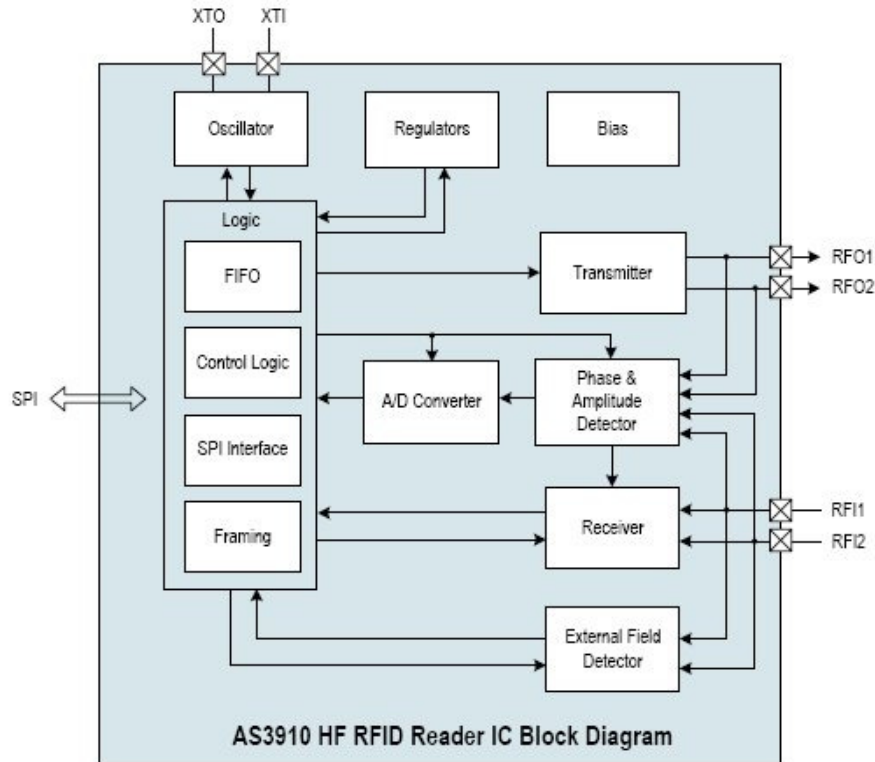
XTO
XTI
Oscillator
Regulators
Bias
Logic
FIFO
Transmitter
RFO1
RFO2
Control Logic
SPI
A/D Converter
Phase & Amplitude Detector
SPI Interface
Framing
Receiver
RFI1
RFI2
External Field Detector
AS3910 HF RFID Reader IC Block Diagram